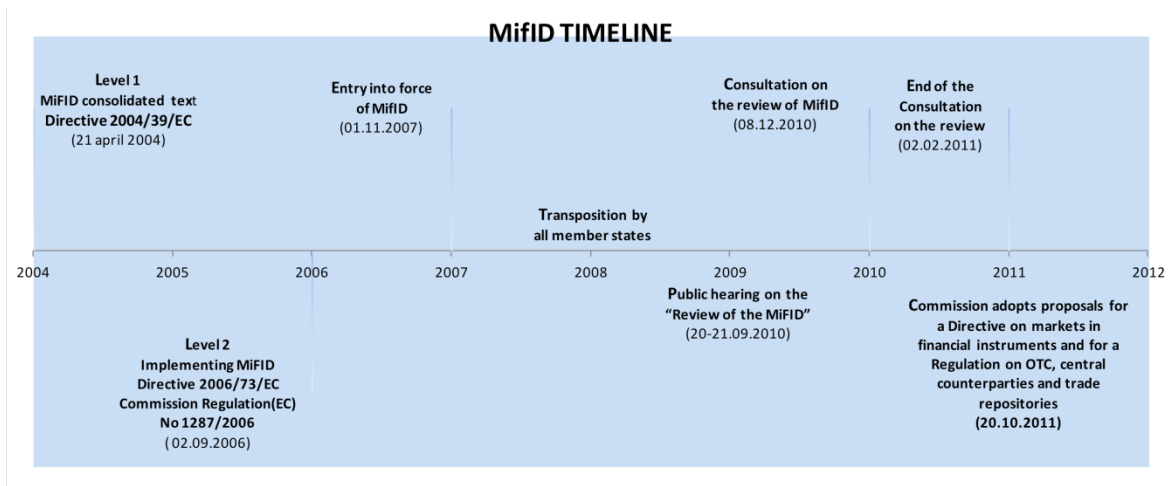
MifID TIMELINE

Level 1
MiFID consolidated text
Directive 2004/39/EC
(21 april 2004)

Entry into force
of MifID
(01.11.2007)

Consultation on
the review of MifID
(08.12.2010)

End of the
Consultation
on the review
(02.02.2011)

Transposition by
all member states

2004 2005 2006 2007 2008 2009 2010 2011 2012

Public hearing on the
"Review of the MiFID"
(20-21.09.2010)

Commission adopts proposals for
a Directive on markets in
financial instruments and for a
Regulation on OTC, central
counterparties and trade
repositories
(20.10.2011)

Level 2
Implementing MiFID
Directive 2006/73/EC
Commission Regulation(EC)
No 1287/2006
(02.09.2006)